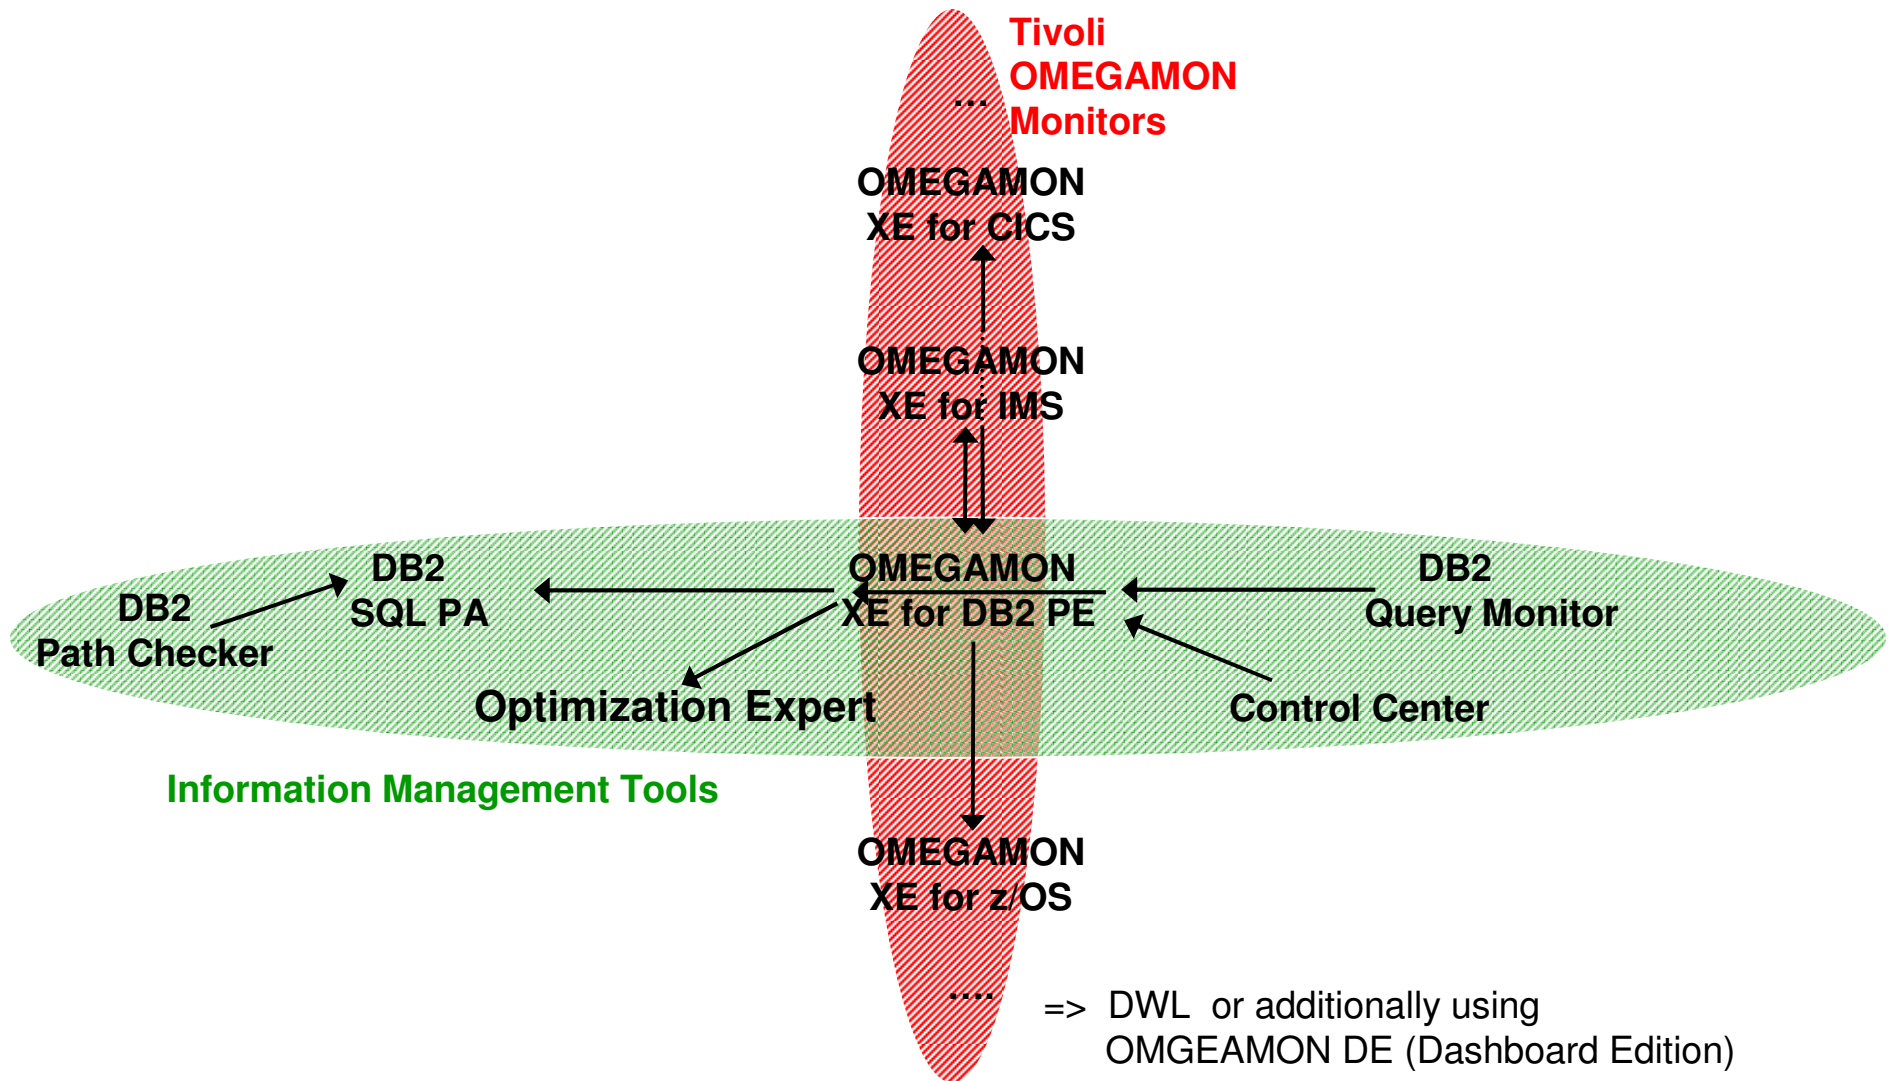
Tivoli OMEGAMON Monitors

...

OMEGAMON XE for CICS

OMEGAMON XE for IMS

DB2 SQL PA

DB2 Path Checker

OMEGAMON XE for DB2 PE

DB2 Query Monitor

Optimization Expert

Control Center

Information Management Tools

OMEGAMON XE for z/OS

....

=> DWL or additionally using OMGEAMON DE (Dashboard Edition)